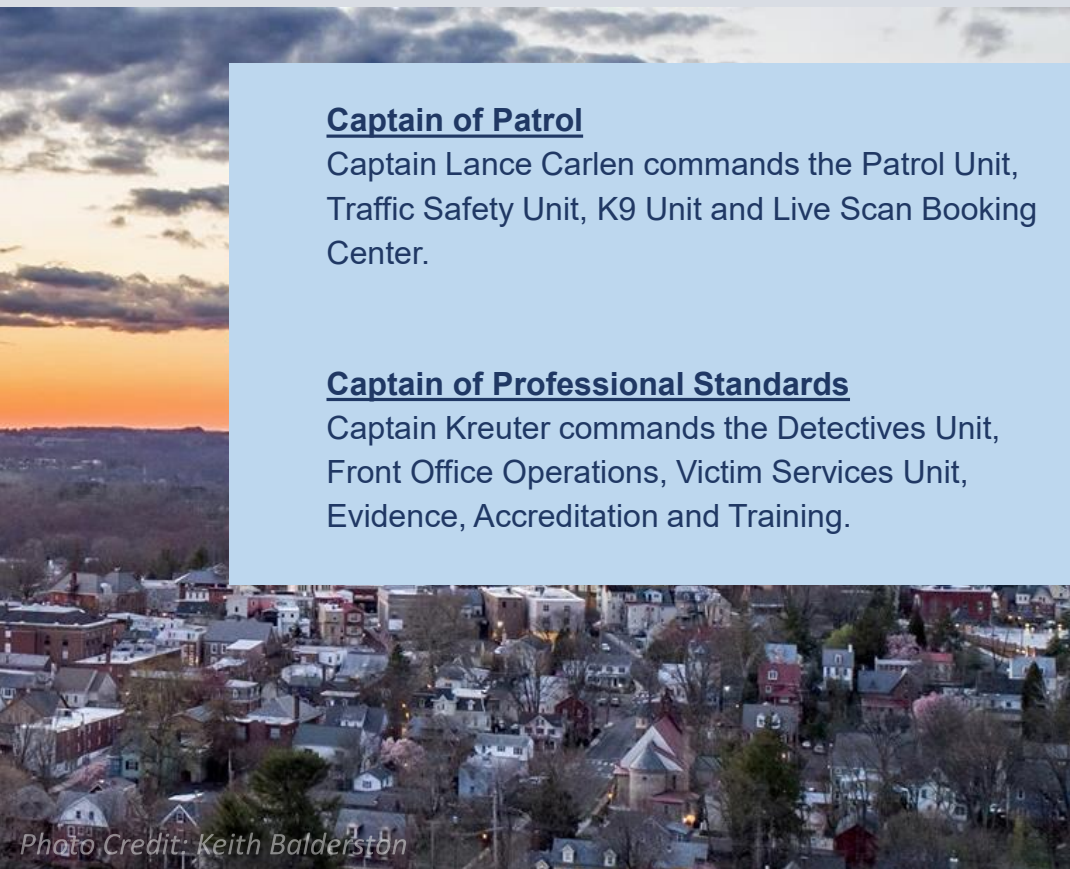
**Captain of Patrol**
Captain Lance Carlen commands the Patrol Unit, Traffic Safety Unit, K9 Unit and Live Scan Booking Center.

**Captain of Professional Standards**
Captain Kreuter commands the Detectives Unit, Front Office Operations, Victim Services Unit, Evidence, Accreditation and Training.

Photo Credit: Keith Balderston